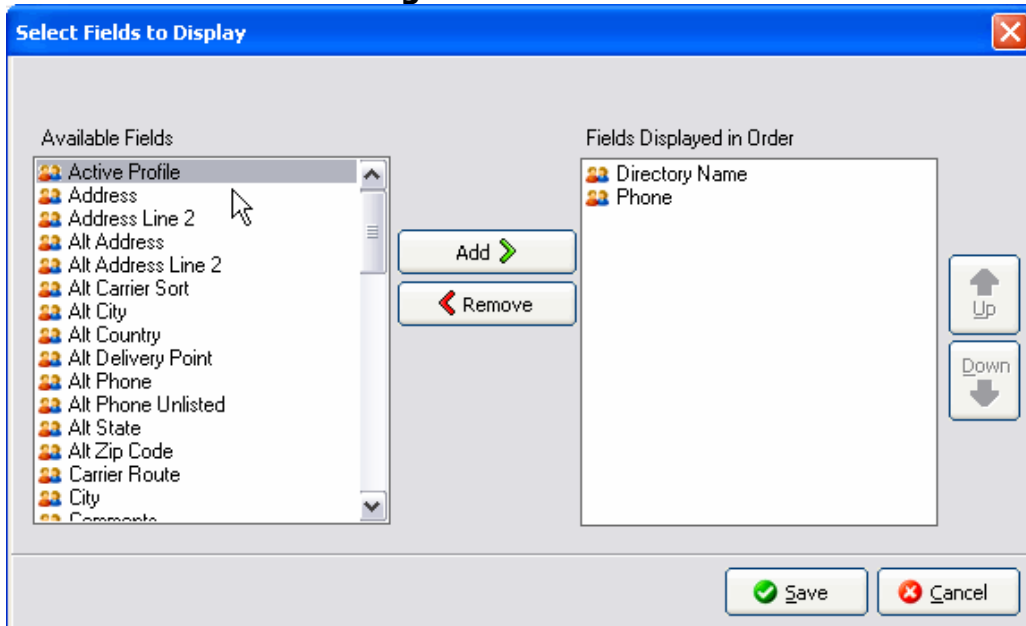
Select Fields to Display

Available Fields

Active Profile
Address
Address Line 2
Alt Address
Alt Address Line 2
Alt Carrier Sort
Alt City
Alt Country
Alt Delivery Point
Alt Phone
Alt Phone Unlisted
Alt State
Alt Zip Code
Carrier Route
City
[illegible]

Add

Remove

Fields Displayed in Order

Directory Name
Phone

Up

Down

Save

Cancel